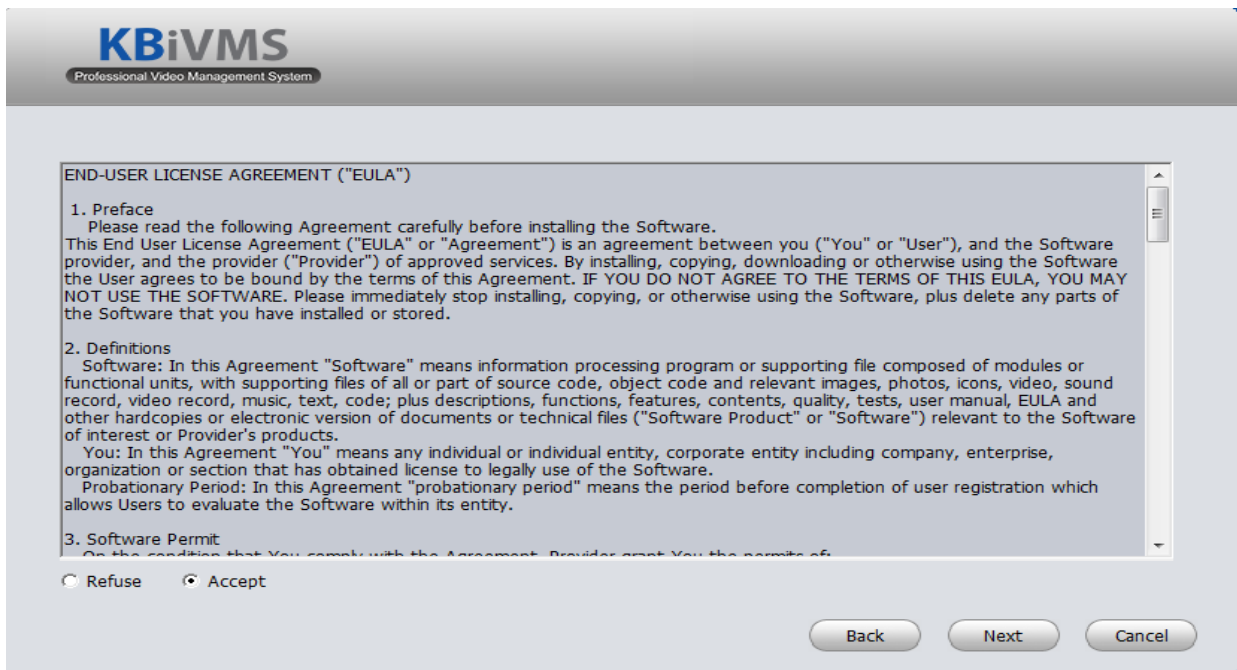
KBiVMS
Professional Video Management System

END-USER LICENSE AGREEMENT ("EULA")

1. Preface
Please read the following Agreement carefully before installing the Software.
This End User License Agreement ("EULA" or "Agreement") is an agreement between you ("You" or "User"), and the Software provider, and the provider ("Provider") of approved services. By installing, copying, downloading or otherwise using the Software the User agrees to be bound by the terms of this Agreement. IF YOU DO NOT AGREE TO THE TERMS OF THIS EULA, YOU MAY NOT USE THE SOFTWARE. Please immediately stop installing, copying, or otherwise using the Software, plus delete any parts of the Software that you have installed or stored.

2. Definitions
Software: In this Agreement "Software" means information processing program or supporting file composed of modules or functional units, with supporting files of all or part of source code, object code and relevant images, photos, icons, video, sound record, video record, music, text, code; plus descriptions, functions, features, contents, quality, tests, user manual, EULA and other hardcopies or electronic version of documents or technical files ("Software Product" or "Software") relevant to the Software of interest or Provider's products.
You: In this Agreement "You" means any individual or individual entity, corporate entity including company, enterprise, organization or section that has obtained license to legally use of the Software.
Probationary Period: In this Agreement "probationary period" means the period before completion of user registration which allows Users to evaluate the Software within its entity.

3. Software Permit
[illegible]

Refuse Accept

Back Next Cancel